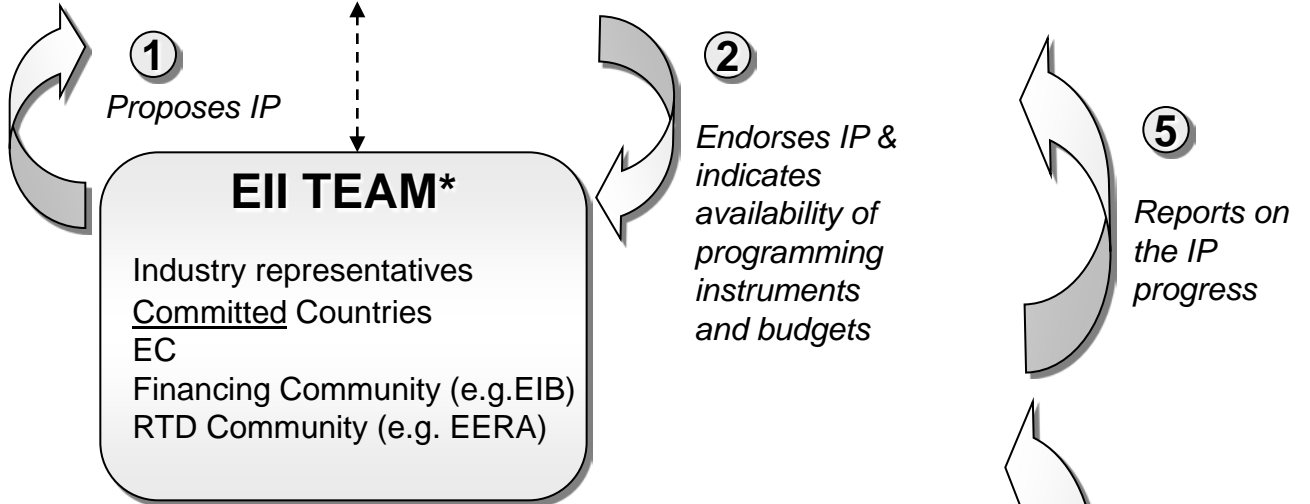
1

Proposes IP

EII TEAM*

Industry representatives
Committed Countries
EC
Financing Community (e.g.EIB)
RTD Community (e.g. EERA)

2

Endorses IP & indicates availability of programming instruments and budgets

5

Reports on the IP progress